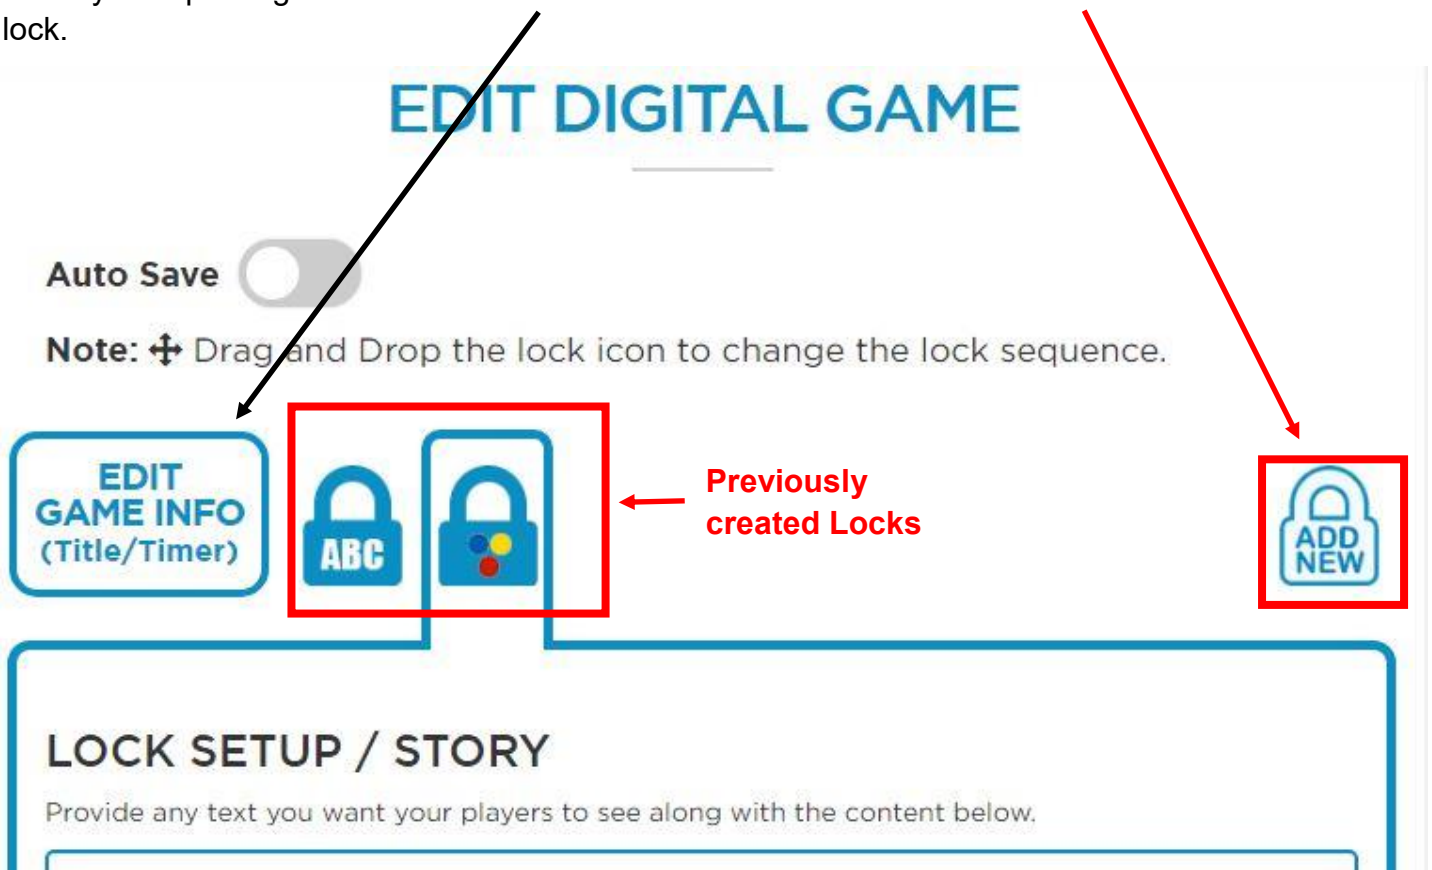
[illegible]
lock.

EDIT DIGITAL GAME

Auto Save

Note: ✣ Drag and Drop the lock icon to change the lock sequence.

EDIT GAME INFO (Title/Timer)

ABC

Previously created Locks

ADD NEW

LOCK SETUP / STORY

Provide any text you want your players to see along with the content below.